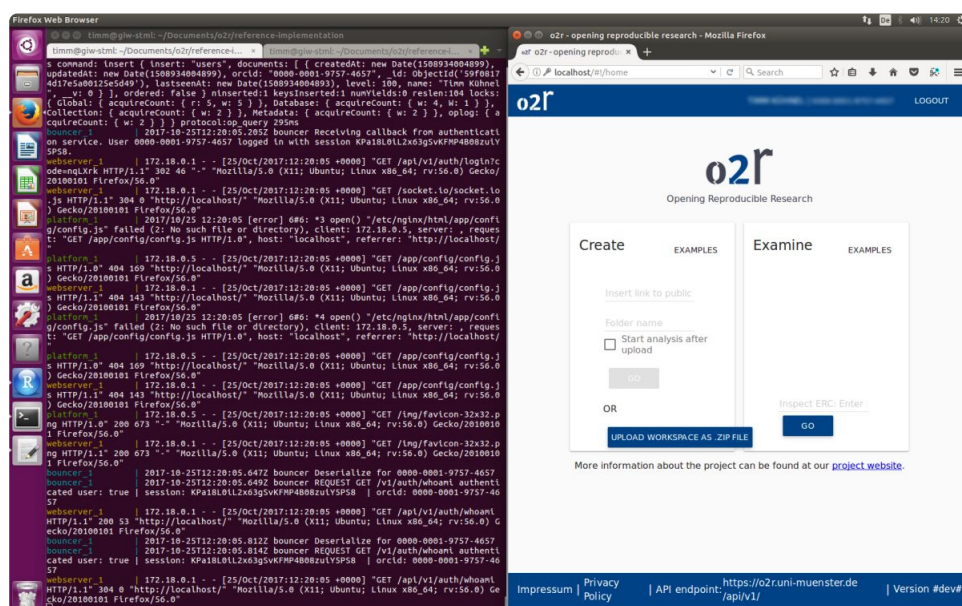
Firefox Web Browser

timm@giw-stml: ~/Documents/o2r/reference-implementation

timm@giw-stml: ~/Documents/o2r/reference-i... × timm@giw-stml: ~/Documents/o2r/reference-i... ×

s command: insert { insert: "users", documents: [ { createdAt: new Date(1508934004899), updatedAt: new Date(1508934004899), orcid: "0000-0001-9757-4657", _id: ObjectId('59f0817 4d17e5a00125e5d49'), lastseenAt: new Date(1508934004899), level: 100, name: "Timm Kühnel", __v: 0 } ], ordered: false } ninserted:1 keysInserted:1 numYields:0 reslen:104 locks:{ Global: { acquireCount: { r: 5, w: 5 } }, Database: { acquireCount: { w: 4, W: 1 } }, Collection: { acquireCount: { w: 2 } }, Metadata: { acquireCount: { w: 2 } }, oplog: { acquireCount: { w: 2 } } } protocol:op_query 295ms
bouncer_1 | 2017-10-25T12:20:05.205Z bouncer Receiving callback from authentication service. User 0000-0001-9757-4657 logged in with session KPa18L0iL2x63gSvKFMP4B08zuiY5PS8.
webserver_1 | 172.18.0.1 - - [25/Oct/2017:12:20:05 +0000] "GET /api/v1/auth/login?code=nqLXrk HTTP/1.1" 302 46 "-" "Mozilla/5.0 (X11; Ubuntu; Linux x86_64; rv:56.0) Gecko/20100101 Firefox/56.0"
webserver_1 | 172.18.0.1 - - [25/Oct/2017:12:20:05 +0000] "GET /socket.io/socket.io.js HTTP/1.1" 304 0 "http://localhost/" "Mozilla/5.0 (X11; Ubuntu; Linux x86_64; rv:56.0) Gecko/20100101 Firefox/56.0"
platform_1 | 2017/10/25 12:20:05 [error] 6#6: *3 open() "/etc/nginx/html/app/config/config.js" failed (2: No such file or directory), client: 172.18.0.5, server: , request: "GET /app/config/config.js HTTP/1.0", host: "localhost", referrer: "http://localhost/"
platform_1 | 172.18.0.5 - - [25/Oct/2017:12:20:05 +0000] "GET /app/config/config.js HTTP/1.0" 404 169 "http://localhost/" "Mozilla/5.0 (X11; Ubuntu; Linux x86_64; rv:56.0) Gecko/20100101 Firefox/56.0"
webserver_1 | 172.18.0.1 - - [25/Oct/2017:12:20:05 +0000] "GET /app/config/config.js HTTP/1.1" 404 143 "http://localhost/" "Mozilla/5.0 (X11; Ubuntu; Linux x86_64; rv:56.0) Gecko/20100101 Firefox/56.0"
platform_1 | 2017/10/25 12:20:05 [error] 6#6: *4 open() "/etc/nginx/html/app/config/config.js" failed (2: No such file or directory), client: 172.18.0.5, server: , request: "GET /app/config/config.js HTTP/1.0", host: "localhost", referrer: "http://localhost/"
platform_1 | 172.18.0.5 - - [25/Oct/2017:12:20:05 +0000] "GET /app/config/config.js HTTP/1.0" 404 169 "http://localhost/" "Mozilla/5.0 (X11; Ubuntu; Linux x86_64; rv:56.0) Gecko/20100101 Firefox/56.0"
webserver_1 | 172.18.0.1 - - [25/Oct/2017:12:20:05 +0000] "GET /app/config/config.js HTTP/1.1" 404 143 "http://localhost/" "Mozilla/5.0 (X11; Ubuntu; Linux x86_64; rv:56.0) Gecko/20100101 Firefox/56.0"
platform_1 | 172.18.0.5 - - [25/Oct/2017:12:20:05 +0000] "GET /img/favicon-32x32.png HTTP/1.0" 200 673 "-" "Mozilla/5.0 (X11; Ubuntu; Linux x86_64; rv:56.0) Gecko/20100101 Firefox/56.0"
webserver_1 | 172.18.0.1 - - [25/Oct/2017:12:20:05 +0000] "GET /img/favicon-32x32.png HTTP/1.1" 200 673 "-" "Mozilla/5.0 (X11; Ubuntu; Linux x86_64; rv:56.0) Gecko/20100101 Firefox/56.0"
bouncer_1 | 2017-10-25T12:20:05.647Z bouncer Deserialize for 0000-0001-9757-4657
bouncer_1 | 2017-10-25T12:20:05.649Z bouncer REQUEST GET /api/v1/auth/whoami authenticated user: true | session: KPa18L0iL2x63gSvKFMP4B08zuiY5PS8 | orcid: 0000-0001-9757-4657
webserver_1 | 172.18.0.1 - - [25/Oct/2017:12:20:05 +0000] "GET /api/v1/auth/whoami HTTP/1.1" 200 53 "http://localhost/" "Mozilla/5.0 (X11; Ubuntu; Linux x86_64; rv:56.0) Gecko/20100101 Firefox/56.0"
bouncer_1 | 2017-10-25T12:20:05.812Z bouncer Deserialize for 0000-0001-9757-4657
bouncer_1 | 2017-10-25T12:20:05.814Z bouncer REQUEST GET /api/v1/auth/whoami authenticated user: true | session: KPa18L0iL2x63gSvKFMP4B08zuiY5PS8 | orcid: 0000-0001-9757-4657
webserver_1 | 172.18.0.1 - - [25/Oct/2017:12:20:05 +0000] "GET /api/v1/auth/whoami HTTP/1.1" 304 0 "http://localhost/" "Mozilla/5.0 (X11; Ubuntu; Linux x86_64; rv:56.0) Gecko/20100101 Firefox/56.0"

o2r - opening reproducible research - Mozilla Firefox
o2r - opening reprodu ×
localhost/#!/home
Search
o2r
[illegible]
LOGOUT
o2r
Opening Reproducible Research
Create
EXAMPLES
Insert link to public
Folder name
Start analysis after upload
GO
OR
UPLOAD WORKSPACE AS .ZIP FILE
Examine
EXAMPLES
Inspect ERC: Enter
GO
More information about the project can be found at our project website.
Impressum | Privacy Policy | API endpoint: https://o2r.uni-muenster.de/api/v1/ | Version #dev#
14:20